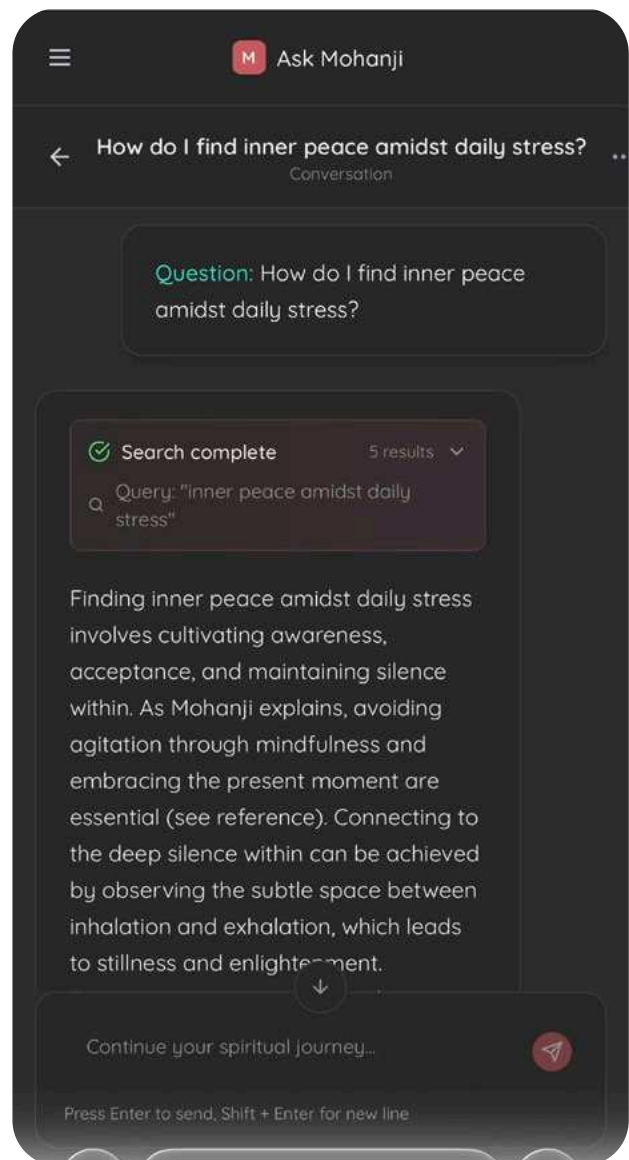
M Ask Mohanji

How do I find inner peace amidst daily stress?
Conversation

Question: How do I find inner peace amidst daily stress?

Search complete 5 results

Query: "inner peace amidst daily stress"

Finding inner peace amidst daily stress involves cultivating awareness, acceptance, and maintaining silence within. As Mohanji explains, avoiding agitation through mindfulness and embracing the present moment are essential (see reference). Connecting to the deep silence within can be achieved by observing the subtle space between inhalation and exhalation, which leads to stillness and enlighte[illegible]ment.

Continue your spiritual journey...

Press Enter to send, Shift + Enter for new line